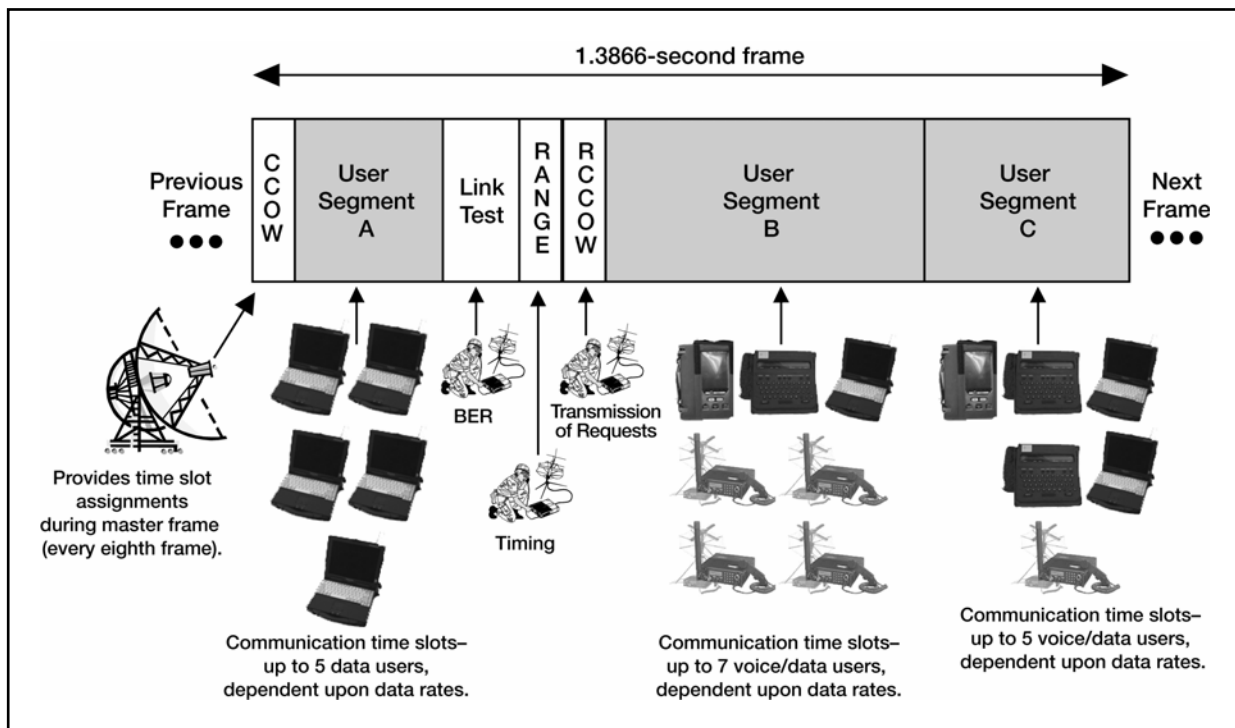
1.3866-second frame

Previous Frame ●●●

| C C O W | User Segment A | Link Test | R A N G E | R C C O W | User Segment B | User Segment C |
|---|---|---|---|---|---|---|

Next Frame ●●●

BER

Transmission of Requests

Timing

Provides time slot assignments during master frame (every eighth frame).

Communication time slots– up to 5 data users, dependent upon data rates.

Communication time slots– up to 7 voice/data users, dependent upon data rates.

Communication time slots– up to 5 voice/data users, dependent upon data rates.